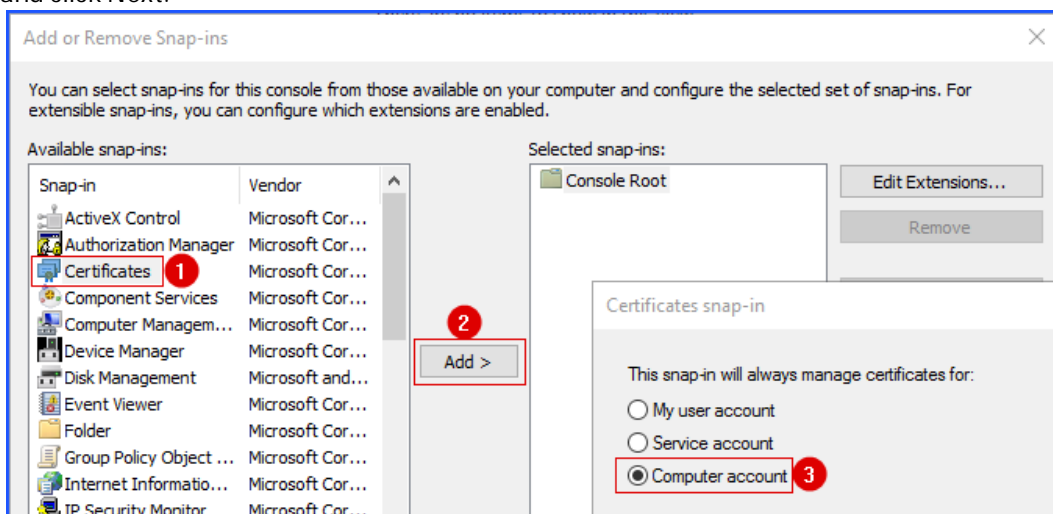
and click Next.

Add or Remove Snap-ins

You can select snap-ins for this console from those available on your computer and configure the selected set of snap-ins. For extensible snap-ins, you can configure which extensions are enabled.

Available snap-ins:

| Snap-in | Vendor |
|---|---|
| ActiveX Control | Microsoft Cor... |
| Authorization Manager | Microsoft Cor... |
| Certificates | Microsoft Cor... |
| Component Services | Microsoft Cor... |
| Computer Managem... | Microsoft Cor... |
| Device Manager | Microsoft Cor... |
| Disk Management | Microsoft and... |
| Event Viewer | Microsoft Cor... |
| Folder | Microsoft Cor... |
| Group Policy Object ... | Microsoft Cor... |
| Internet Informatio... | Microsoft Cor... |
| IP Security Monitor | Microsoft Cor... |

1

2

Add >

Selected snap-ins:

Console Root

Edit Extensions...

Remove

Certificates snap-in

This snap-in will always manage certificates for:

My user account

Service account

Computer account

3